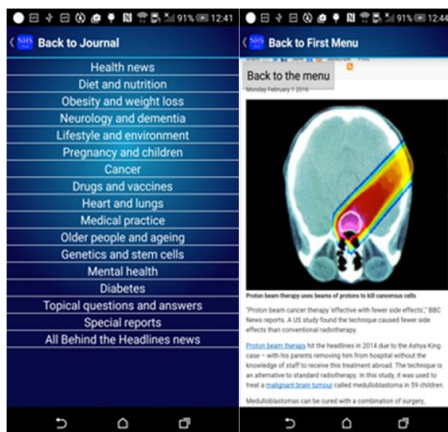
91% 12:41

NHS Back to Journal

Health news
Diet and nutrition
Obesity and weight loss
Neurology and dementia
Lifestyle and environment
Pregnancy and children
Cancer
Drugs and vaccines
Heart and lungs
Medical practice
Older people and ageing
Genetics and stem cells
Mental health
Diabetes
Topical questions and answers
Special reports
All Behind the Headlines news

91% 12:41

NHS Back to First Menu

Back to the menu

Monday February 1 2016

Proton beam therapy uses beams of protons to kill cancerous cells

"Proton beam cancer therapy 'effective with fewer side effects'," BBC News reports. A US study found the technique caused fewer side effects than conventional radiotherapy.

Proton beam therapy hit the headlines in 2014 due to the Ashya King case – with his parents removing him from hospital without the knowledge of staff to receive this treatment abroad. The technique is an alternative to standard radiotherapy. In this study, it was used to treat a malignant brain tumour called medulloblastoma in 59 children.

Medulloblastomas can be cured with a combination of surgery,